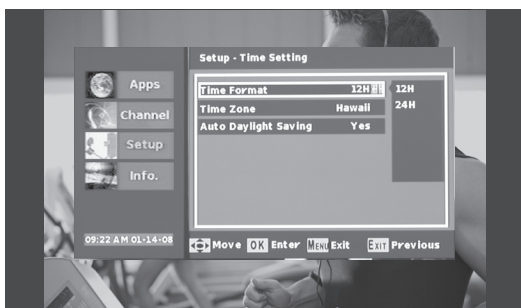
Setup - Time Setting

Apps
Channel
Setup
Info.

| Time Format | 12H |
|---|---|
| Time Zone | Hawaii |
| Auto Daylight Saving | Yes |

12H
24H

09:22 AM 01-14-08

Move OK Enter MENU Exit EXIT Previous